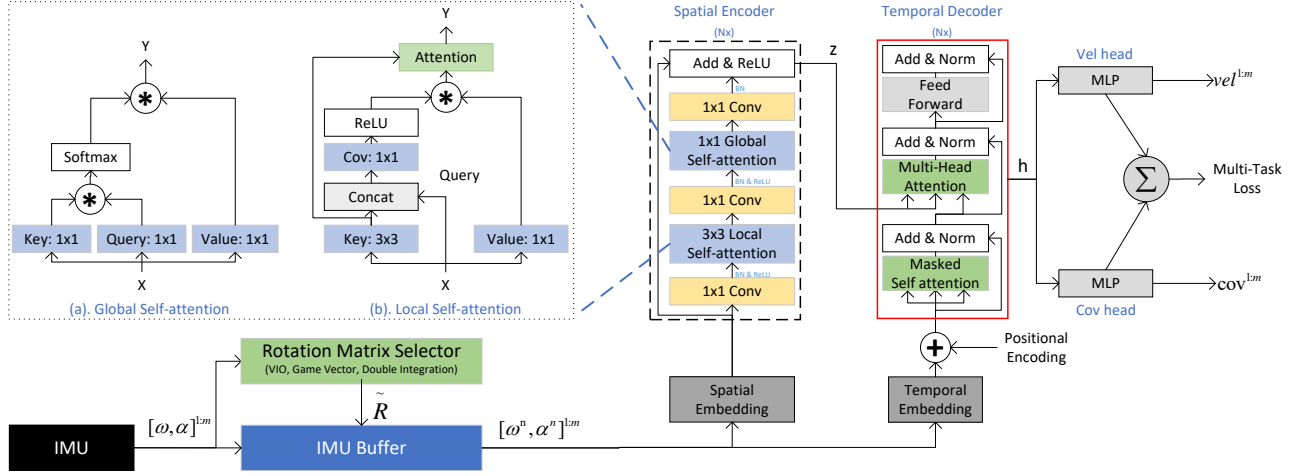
Y

Softmax

Key: 1x1

Query: 1x1

Value: 1x1

X

(a). Global Self-attention

Y

Attention

ReLU

Cov: 1x1

Concat

Query

Key: 3x3

Value: 1x1

X

(b). Local Self-attention

Spatial Encoder

(Nx)

Add & ReLU

BN

1x1 Conv

1x1 Global Self-attention

BN & ReLU

1x1 Conv

3x3 Local Self-attention

BN & ReLU

1x1 Conv

z

Temporal Decoder

(Nx)

Add & Norm

Feed Forward

Add & Norm

Multi-Head Attention

Add & Norm

Masked Self attention

h

Vel head

MLP

$vel^{1:m}$

$\sum$

Multi-Task Loss

MLP

$cov^{1:m}$

Cov head

Positional Encoding

Rotation Matrix Selector

(VIO, Game Vector, Double Integration)

$\tilde{R}$

Spatial Embedding

Temporal Embedding

IMU

$[\omega, \alpha]^{1:m}$

IMU Buffer

$[\omega^n, \alpha^n]^{1:m}$